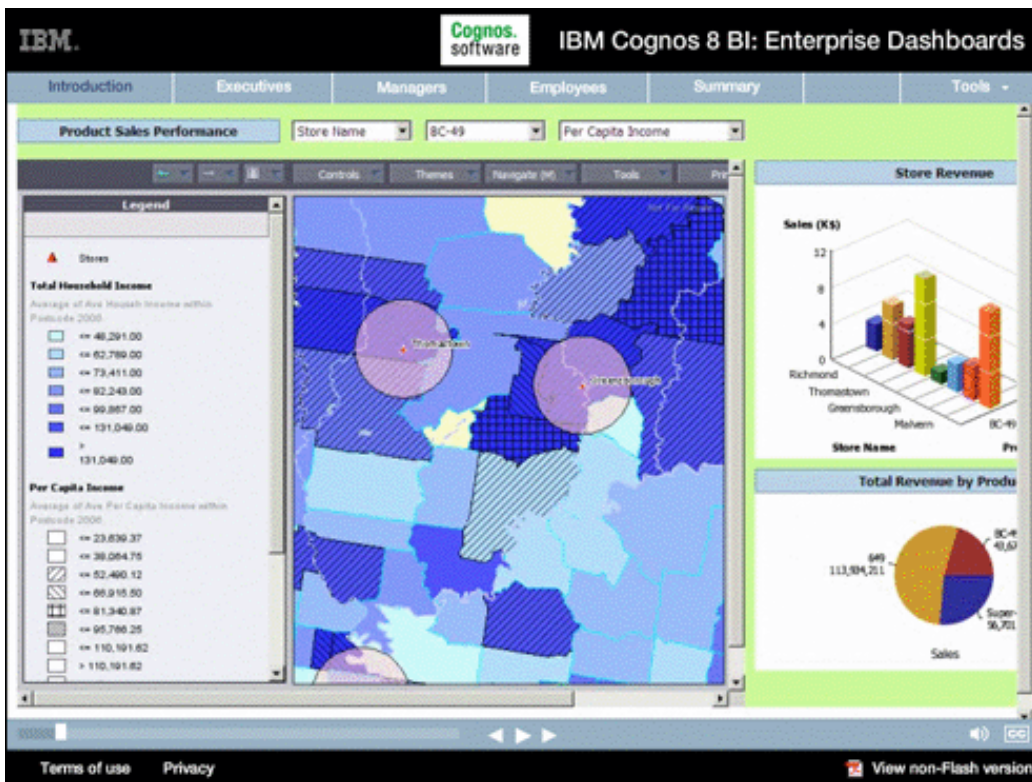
IBM.

Cognos. software

IBM Cognos 8 BI: Enterprise Dashboards

Introduction | Executives | Managers | Employees | Summary | Tools

Product Sales Performance | Store Name | BC-49 | Per Capita Income

Controls | Themes | Navigate (M) | Tools | Pri

Legend

Stores

Total Household Income

Average of Ave Househ Income within Postcode 2006

<= 48,291.00
<= 62,769.00
<= 73,411.00
<= 82,249.00
<= 99,867.00
<= 131,049.00
> 131,049.00

Per Capita Income

Average of Ave Per Capita Income within Postcode 2006

<= 23,639.37
<= 38,064.75
<= 52,490.12
<= 66,915.50
<= 81,340.87
<= 95,766.25
<= 110,191.62
> 110,191.62

Thomastown

Greensborough

Store Revenue

Sales (K$)

12
8
4
0

Richmond
Thomastown
Greensborough
Malvern
BC-49

Store Name

Pr

Total Revenue by Produ

649
113,934,211

BC-4
43,67

Super-
56,701

Sales

Terms of use | Privacy | View non-Flash version